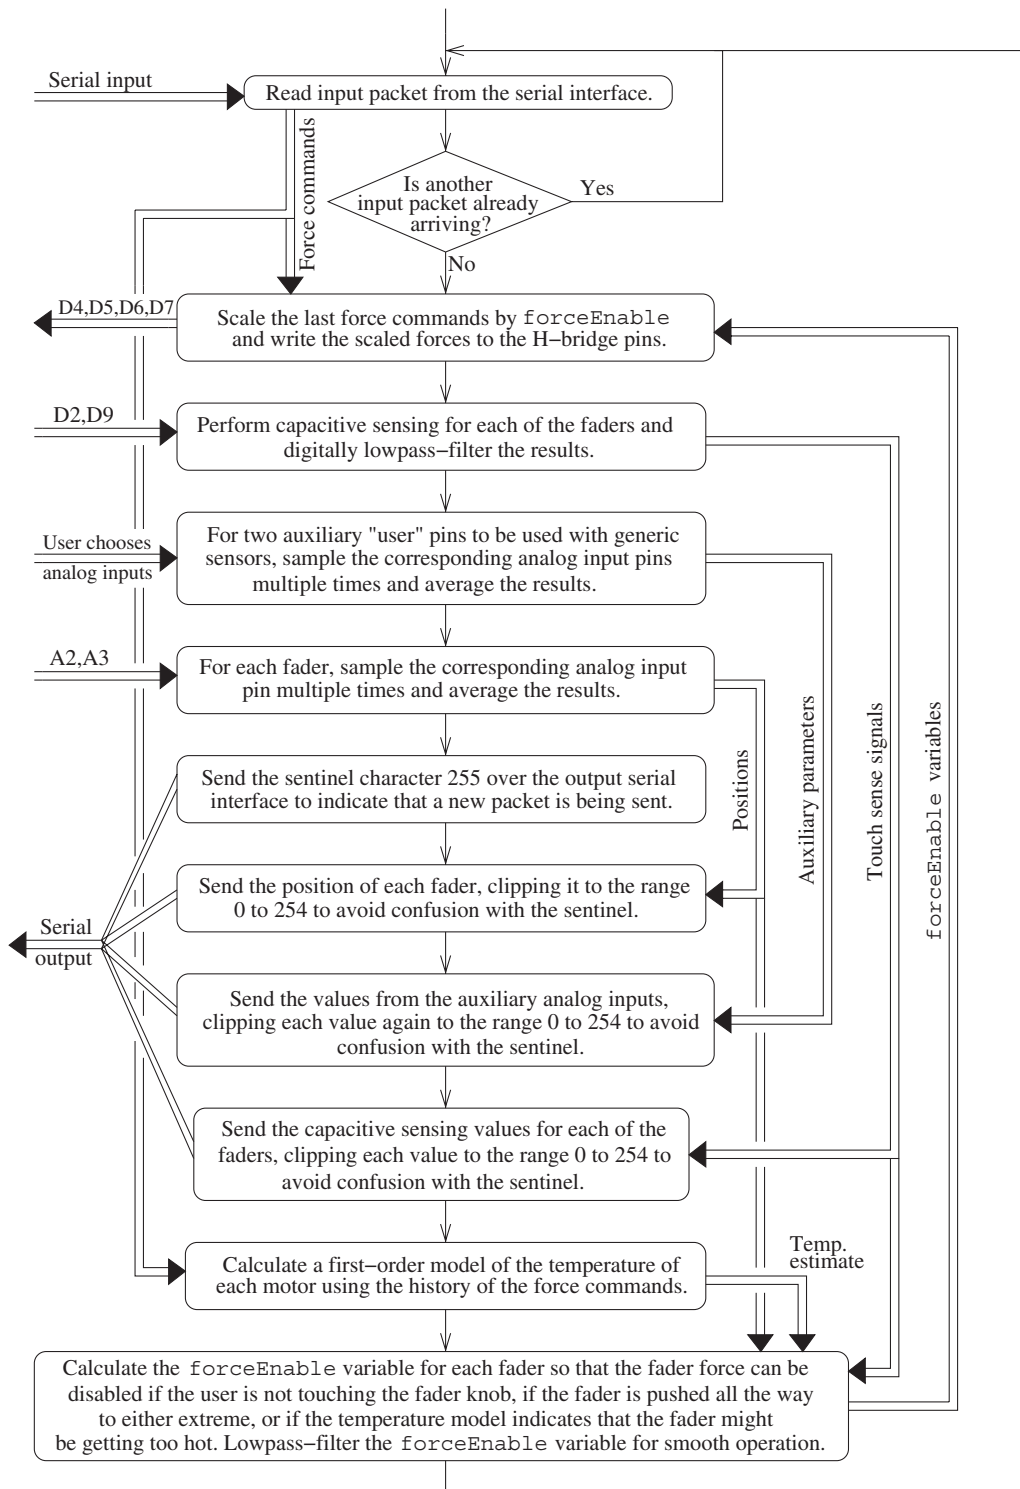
Serial input

Read input packet from the serial interface.

Force commands

Is another input packet already arriving?

Yes

No

D4,D5,D6,D7

Scale the last force commands by forceEnable and write the scaled forces to the H−bridge pins.

D2,D9

Perform capacitive sensing for each of the faders and digitally lowpass−filter the results.

User chooses

analog inputs

For two auxiliary "user" pins to be used with generic sensors, sample the corresponding analog input pins multiple times and average the results.

A2,A3

For each fader, sample the corresponding analog input pin multiple times and average the results.

Positions

Auxiliary parameters

Touch sense signals

forceEnable variables

Send the sentinel character 255 over the output serial interface to indicate that a new packet is being sent.

Send the position of each fader, clipping it to the range 0 to 254 to avoid confusion with the sentinel.

Serial

output

Send the values from the auxiliary analog inputs, clipping each value again to the range 0 to 254 to avoid confusion with the sentinel.

Send the capacitive sensing values for each of the faders, clipping each value to the range 0 to 254 to avoid confusion with the sentinel.

Calculate a first−order model of the temperature of each motor using the history of the force commands.

Temp. estimate

Calculate the forceEnable variable for each fader so that the fader force can be disabled if the user is not touching the fader knob, if the fader is pushed all the way to either extreme, or if the temperature model indicates that the fader might be getting too hot. Lowpass−filter the forceEnable variable for smooth operation.